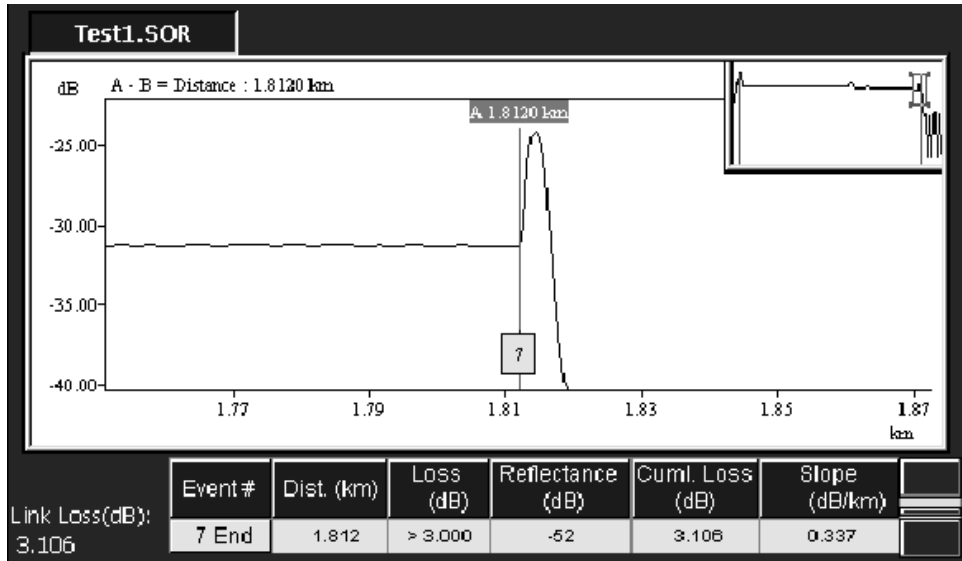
Test1.SOR

dB A - B = Distance : 1.8120 km

A 1.8120 km

-25.00

-30.00

-35.00

-40.00

7

1.77 1.79 1.81 1.83 1.85 1.87

km

Link Loss(dB):
3.106

| Event # | Dist. (km) | Loss (dB) | Reflectance (dB) | Cuml. Loss (dB) | Slope (dB/km) |
|---|---|---|---|---|---|
| 7 End | 1.812 | > 3.000 | -52 | 3.106 | 0.337 |